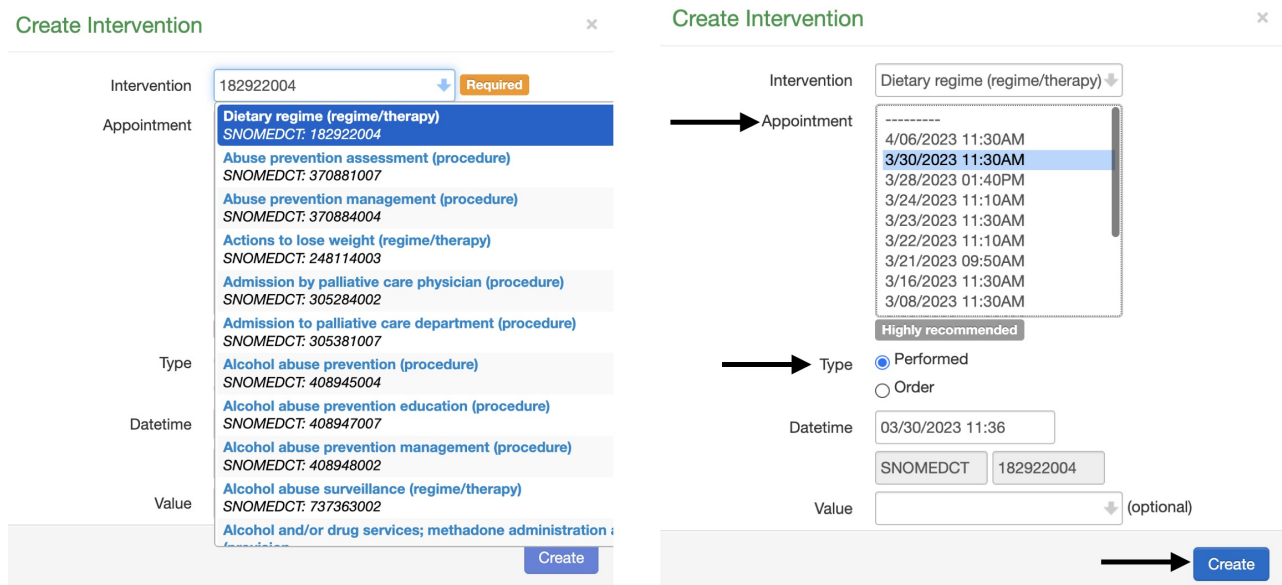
Create Intervention ×

Intervention 182922004 Required

Appointment

Dietary regime (regime/therapy)
SNOMEDCT: 182922004
Abuse prevention assessment (procedure)
SNOMEDCT: 370881007
Abuse prevention management (procedure)
SNOMEDCT: 370884004
Actions to lose weight (regime/therapy)
SNOMEDCT: 248114003
Admission by palliative care physician (procedure)
SNOMEDCT: 305284002
Admission to palliative care department (procedure)
SNOMEDCT: 305381007
Alcohol abuse prevention (procedure)
SNOMEDCT: 408945004
Alcohol abuse prevention education (procedure)
SNOMEDCT: 408947007
Alcohol abuse prevention management (procedure)
SNOMEDCT: 408948002
Alcohol abuse surveillance (regime/therapy)
SNOMEDCT: 737363002
Alcohol and/or drug services; methadone administration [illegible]

Type

Datetime

Value

Create

Create Intervention ×

Intervention Dietary regime (regime/therapy)

Appointment
---------
4/06/2023 11:30AM
3/30/2023 11:30AM
3/28/2023 01:40PM
3/24/2023 11:10AM
3/23/2023 11:30AM
3/22/2023 11:10AM
3/21/2023 09:50AM
3/16/2023 11:30AM
3/08/2023 11:30AM
Highly recommended

Type
Performed
Order

Datetime 03/30/2023 11:36
SNOMEDCT 182922004

Value (optional)

Create